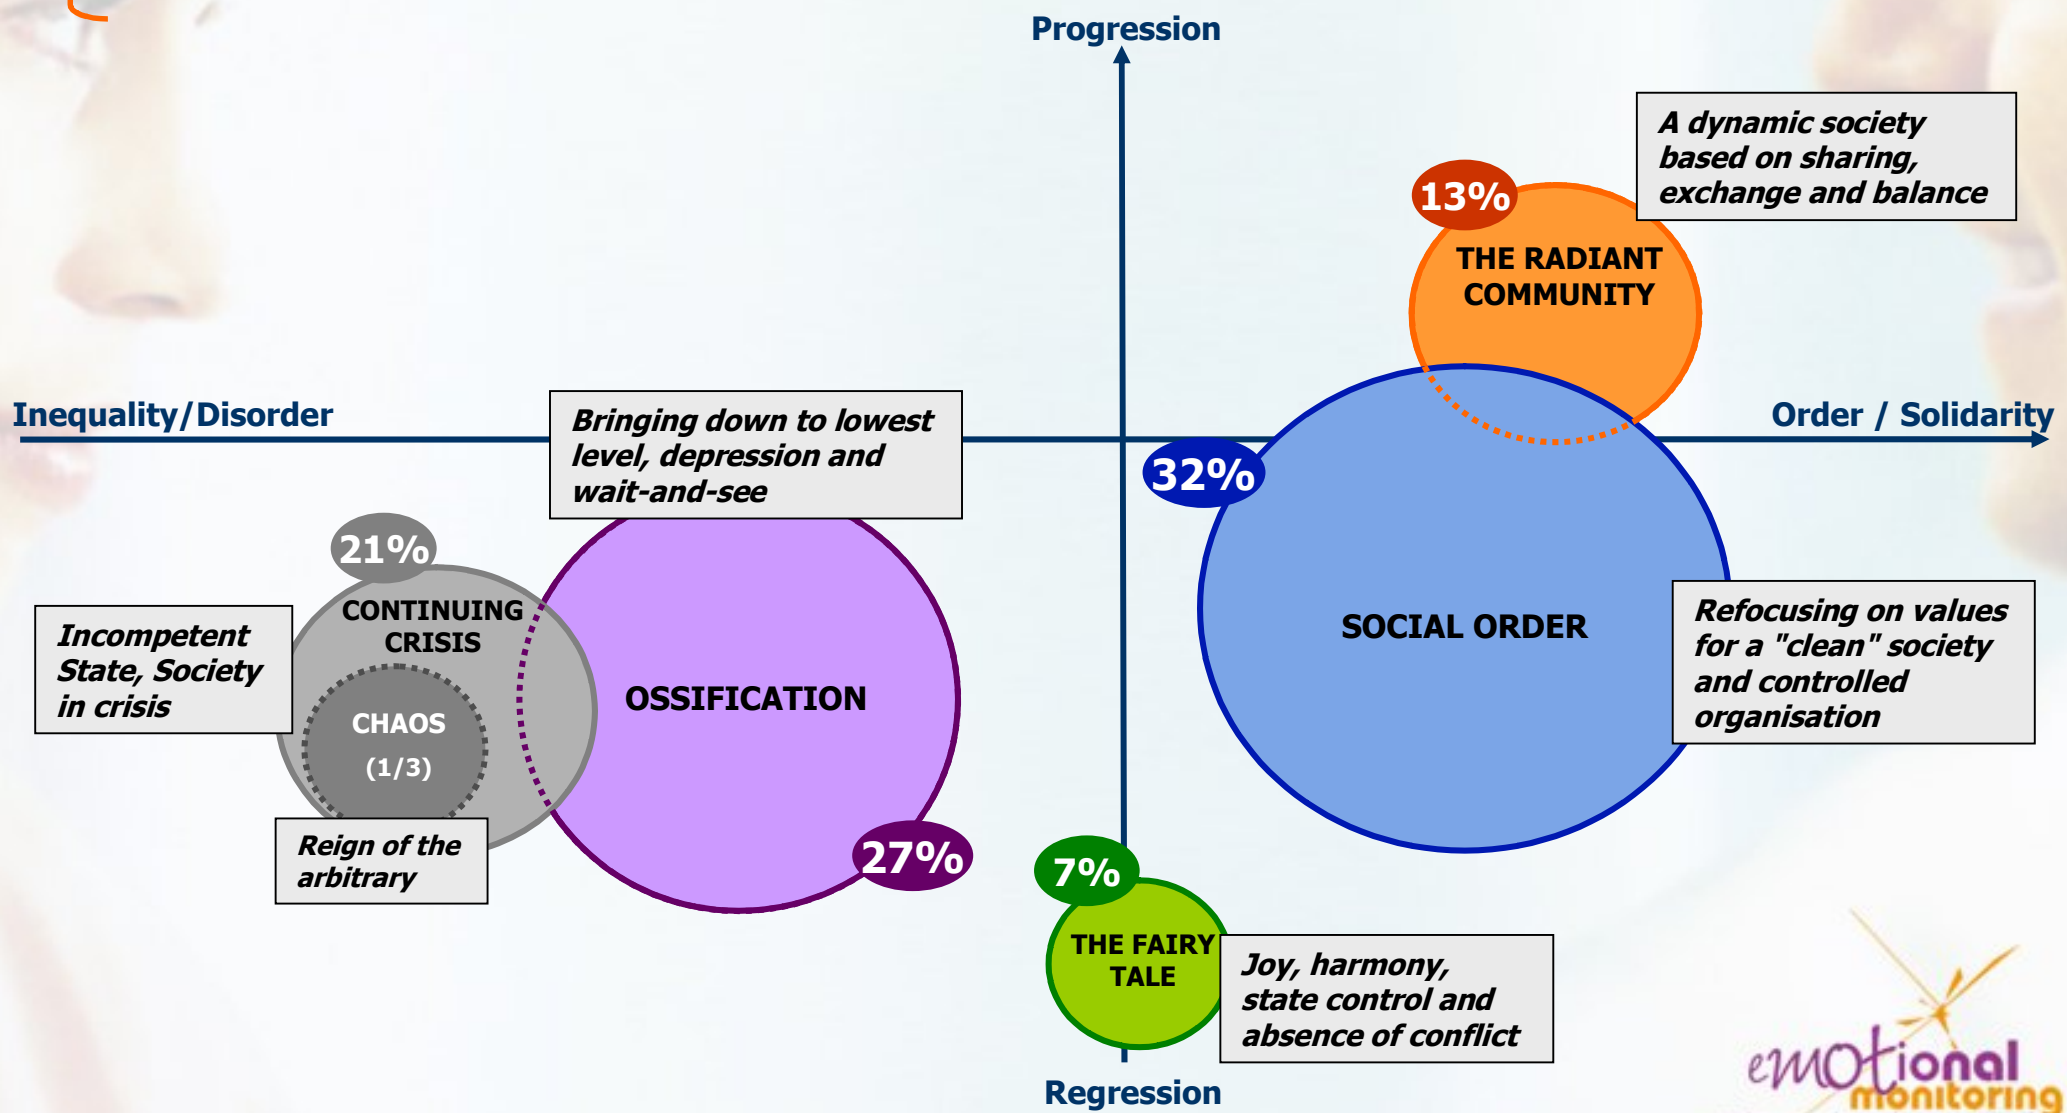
Progression

A dynamic society based on sharing, exchange and balance

13%

THE RADIANT COMMUNITY

Inequality/Disorder

Bringing down to lowest level, depression and wait-and-see

Order / Solidarity

32%

21%

CONTINUING CRISIS

Incompetent State, Society in crisis

CHAOS (1/3)

OSSIFICATION

SOCIAL ORDER

Refocusing on values for a "clean" society and controlled organisation

Reign of the arbitrary

27%

7%

THE FAIRY TALE

Joy, harmony, state control and absence of conflict

Regression

emotional monitoring